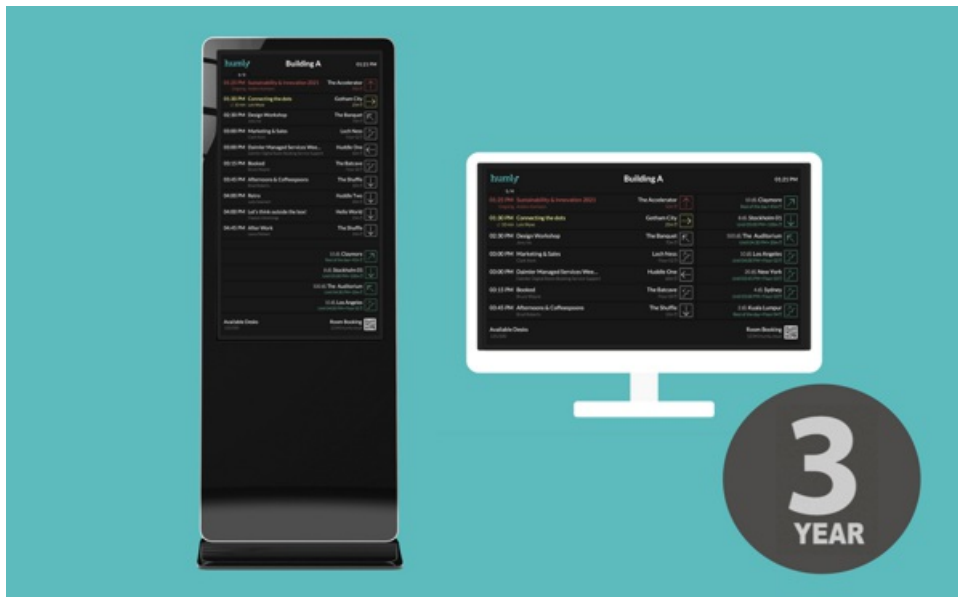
humly Building A 01:21 PM

01:20 PM Sustainability & Innovation 2021 The Accelerator
01:30 PM Connecting the dots Gotham City
01:30 PM Design Workshop The Banquet
03:00 PM Marketing & Sales Loch Ness
03:00 PM Daimler Managed Services Wee... Huddle One
03:15 PM Booked The Balcony
03:45 PM Afternoons & Coffeespoons The Shuffle
04:00 PM Retro Huddle Two
04:00 PM Let's think outside the box! Hello World
04:45 PM After Work The Shuffle
Claymore
Stockholm 01
The Auditorium
Los Angeles
Available Desks
Room Booking

humly Building A 01:21 PM

01:20 PM Sustainability & Innovation 2021 The Accelerator
01:30 PM Connecting the dots Gotham City
02:30 PM Design Workshop The Banquet
03:00 PM Marketing & Sales Loch Ness
03:00 PM Daimler Managed Services Wee... Huddle One
03:15 PM Booked The Balcony
03:45 PM Afternoons & Coffeespoons The Shuffle
Claymore
Stockholm 01
The Auditorium
Los Angeles
New York
Sydney
Kuala Lumpur
Available Desks
Room Booking

3
YEAR